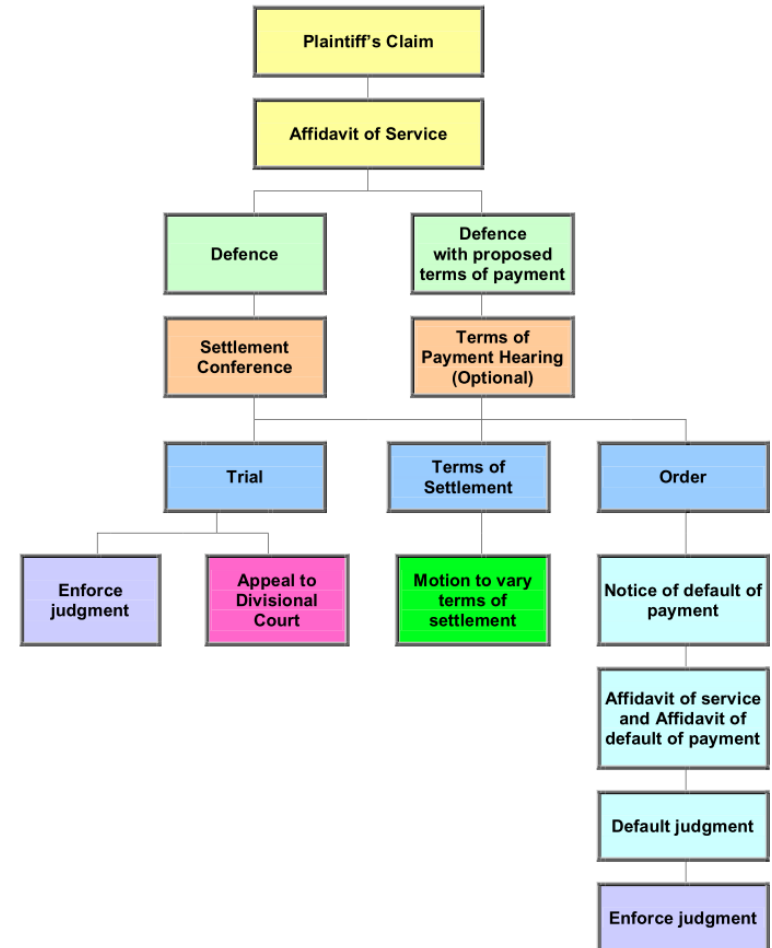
Plaintiff’s Claim

Affidavit of Service

Defence

Defence with proposed terms of payment

Settlement Conference

Terms of Payment Hearing (Optional)

Trial

Terms of Settlement

Order

Enforce judgment

Appeal to Divisional Court

Motion to vary terms of settlement

Notice of default of payment

Affidavit of service and Affidavit of default of payment

Default judgment

Enforce judgment